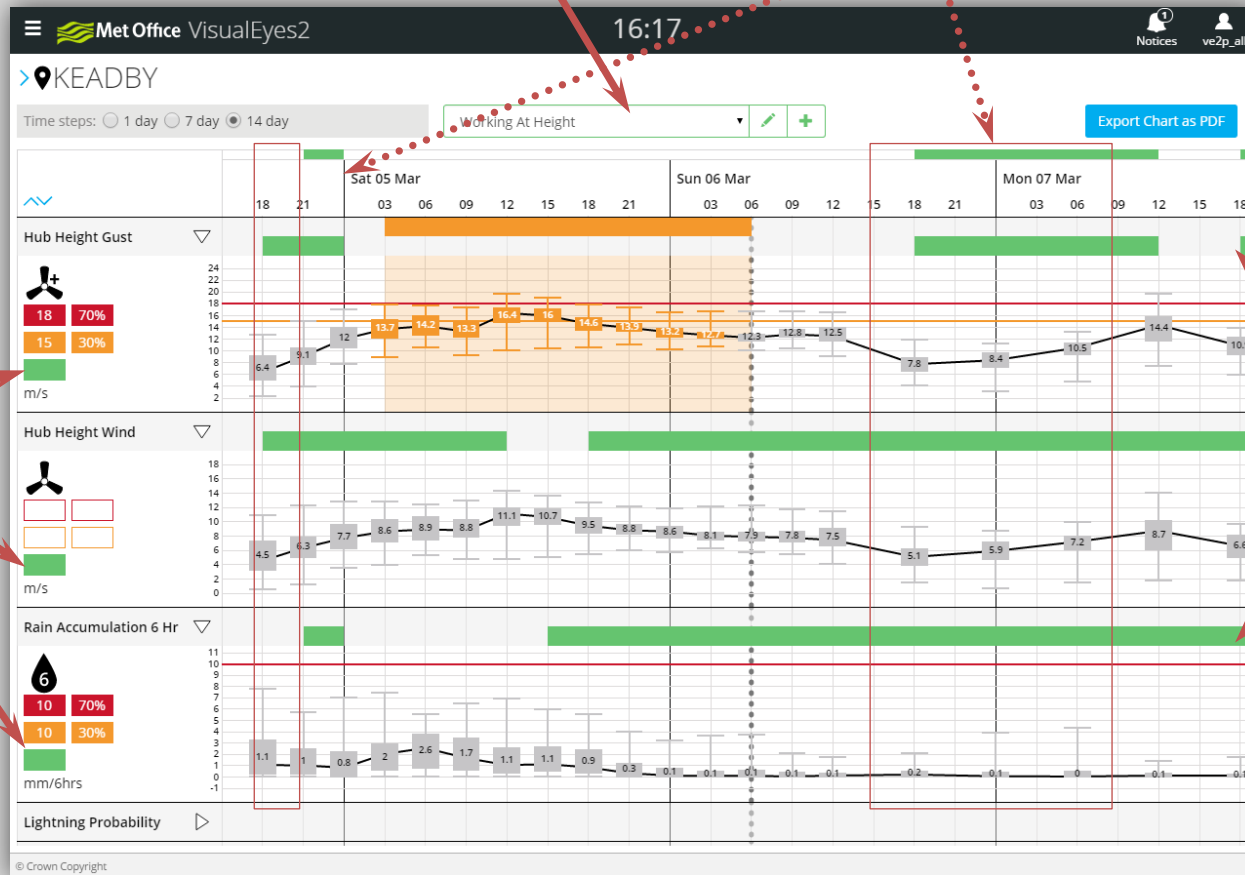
Met Office VisualEyes2

16:17

Notices

ve2p_al

KEADBY

Time steps: 1 day 7 day 14 day

Working At Height

Export Chart as PDF

Sat 05 Mar Sun 06 Mar Mon 07 Mar

18 21 03 06 09 12 15 18 21 03 06 09 12 15 18 21 03 06 09 12 15 18

Hub Height Gust

18 70%
15 30%
m/s

24 22 20 18 16 14 12 10 8 6 4 2

6.4 9.1 12 13.7 14.2 13.3 16.4 16 14.6 13.9 13.2 12.7 12.3 12.8 12.5 7.8 8.4 10.5 14.4 10.

Hub Height Wind

m/s

18 16 14 12 10 8 6 4 2 0

4.5 6.3 7.7 8.6 8.9 8.8 11.1 10.7 9.5 8.8 8.6 8.1 7.9 7.8 7.5 5.1 5.9 7.2 8.7 6.6

Rain Accumulation 6 Hr

6

10 70%
10 30%
mm/6hrs

11 10 9 8 7 6 5 4 3 2 1 0 -1

1.1 1 0.8 2 2.6 1.7 1.1 1.1 0.9 0.3 0.1 0.1 0.1 0.1 0.1 0.2 0.1 0 0.1 0.1

Lightning Probability

© Crown Copyright